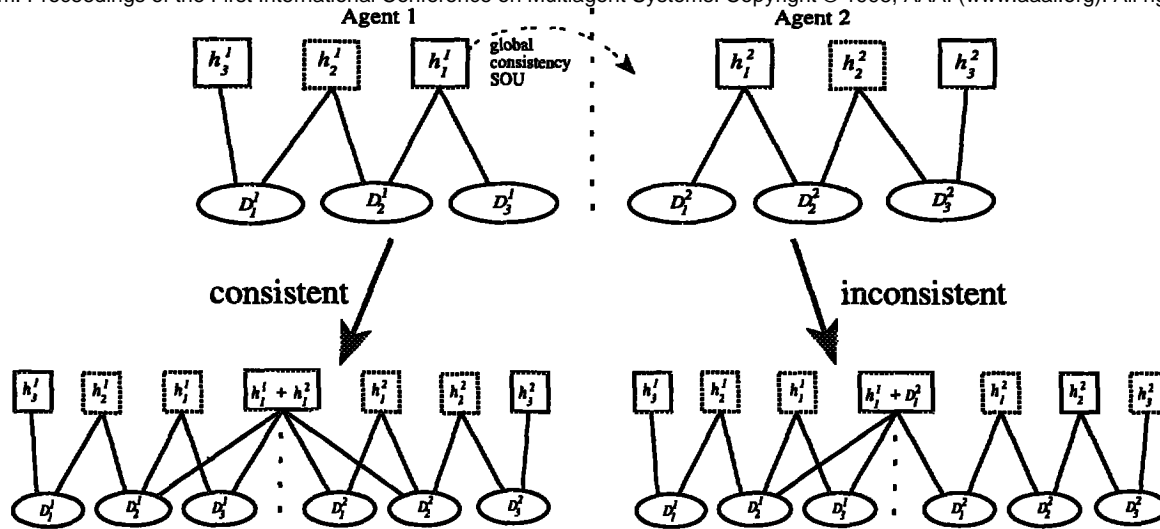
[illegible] Proceedings of the First International Conference on Multiagent Systems. Copyright © 1995, AAAI (www.aaai.org). All rig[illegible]

Agent 1

Agent 2

$h_3^1$ $h_2^1$ $h_1^1$

global consistency SOU

$h_1^2$ $h_2^2$ $h_3^2$

$D_1^1$ $D_2^1$ $D_3^1$

$D_1^2$ $D_2^2$ $D_3^2$

consistent

inconsistent

$h_3^1$ $h_2^1$ $h_1^1$ $h_1^1 + h_1^2$ $h_1^2$ $h_2^2$ $h_3^2$

$D_1^1$ $D_2^1$ $D_3^1$ $D_1^2$ $D_2^2$ $D_3^2$

$h_3^1$ $h_2^1$ $h_1^1$ $h_1^1 + D_1^2$ $h_1^2$ $h_2^2$ $h_3^2$

$D_1^1$ $D_2^1$ $D_3^1$ $D_1^2$ $D_2^2$ $D_3^2$